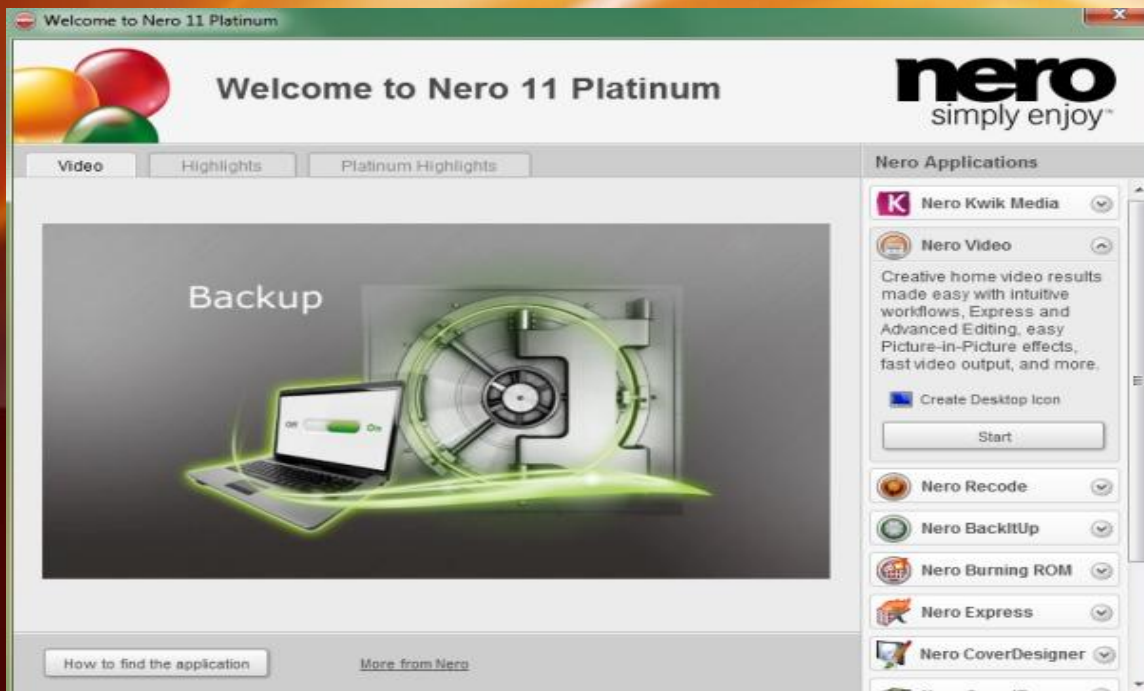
Welcome to Nero 11 Platinum

Welcome to Nero 11 Platinum

nero
simply enjoy™

Video
Highlights
Platinum Highlights

Backup

Off On

Nero Applications

K Nero Kwik Media

Nero Video

Creative home video results made easy with intuitive workflows, Express and Advanced Editing, easy Picture-in-Picture effects, fast video output, and more.

Create Desktop Icon

Start

Nero Recode

Nero BackItUp

Nero Burning ROM

Nero Express

Nero CoverDesigner

How to find the application

More from Nero